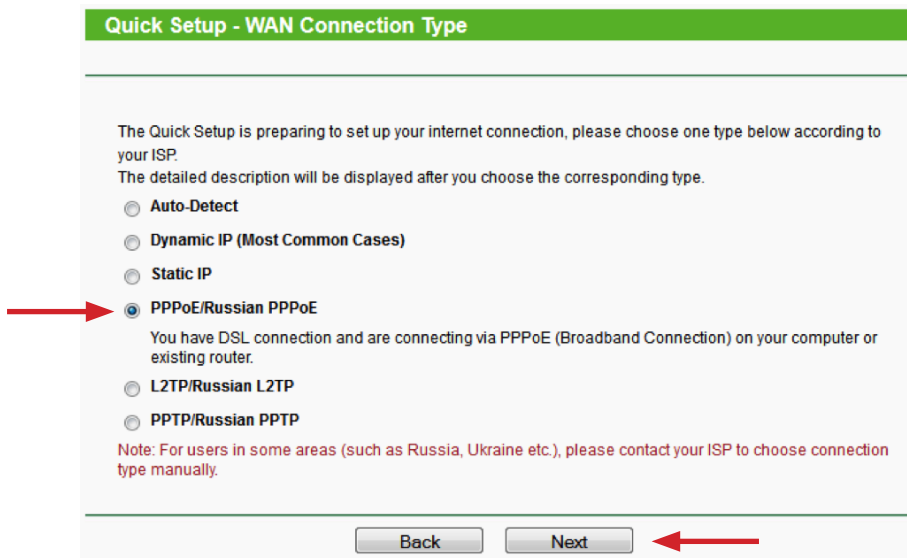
Quick Setup - WAN Connection Type

The Quick Setup is preparing to set up your internet connection, please choose one type below according to your ISP.
The detailed description will be displayed after you choose the corresponding type.

Auto-Detect

Dynamic IP (Most Common Cases)

Static IP

PPPoE/Russian PPPoE

You have DSL connection and are connecting via PPPoE (Broadband Connection) on your computer or existing router.

L2TP/Russian L2TP

PPTP/Russian PPTP

Note: For users in some areas (such as Russia, Ukraine etc.), please contact your ISP to choose connection type manually.

Back Next